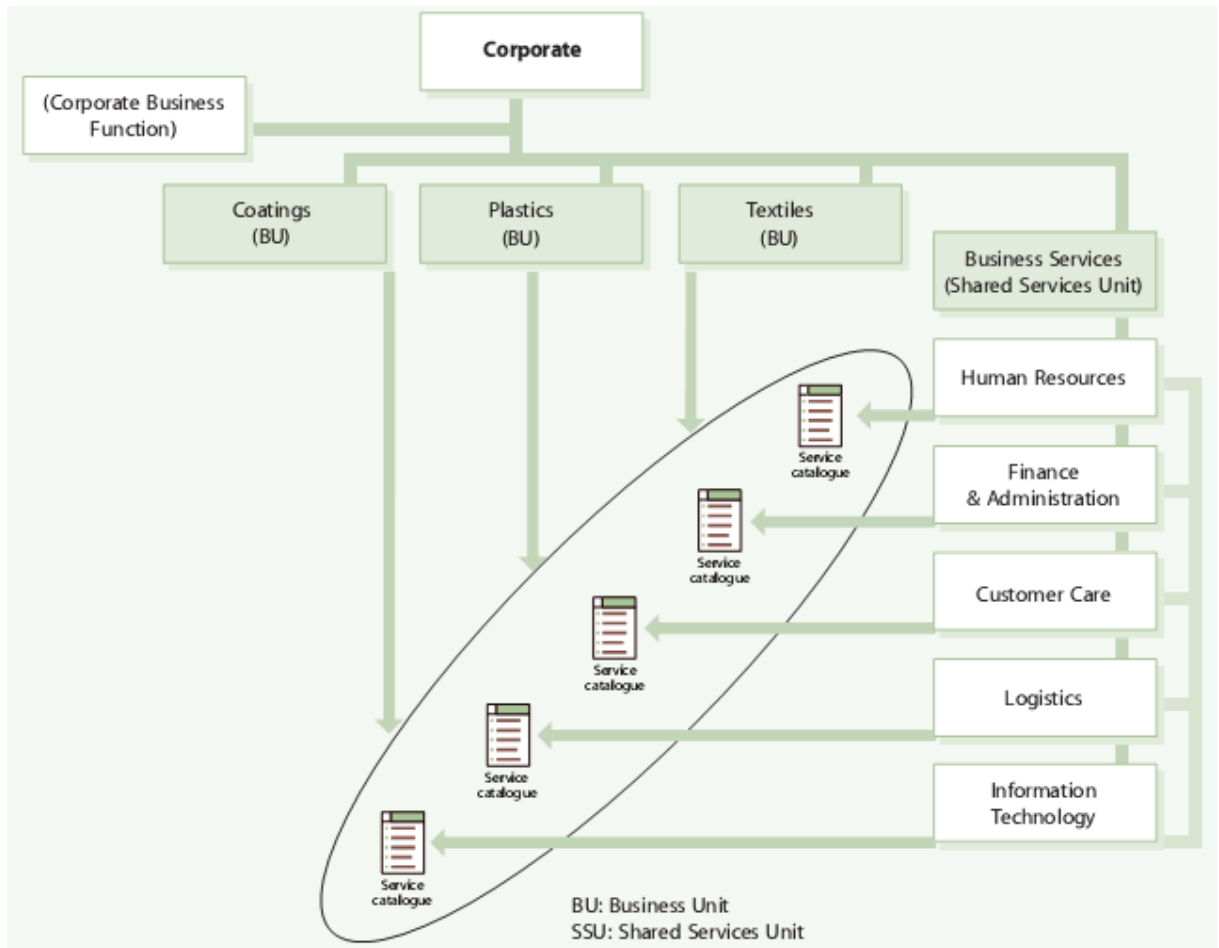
Corporate

(Corporate Business Function)

Coatings (BU)

Plastics (BU)

Textiles (BU)

Business Services (Shared Services Unit)

Human Resources

Finance & Administration

Customer Care

Logistics

Information Technology

Service catalogue

Service catalogue

Service catalogue

Service catalogue

Service catalogue

BU: Business Unit
SSU: Shared Services Unit